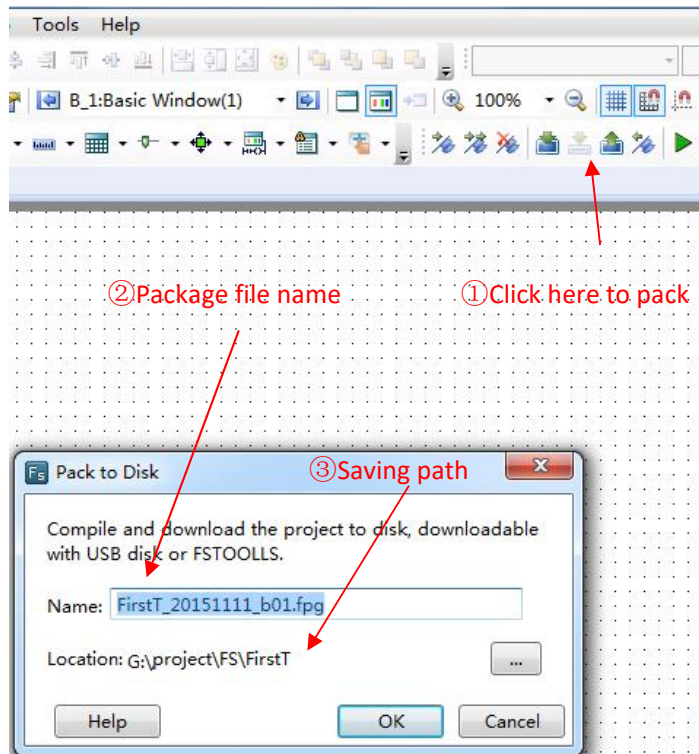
Tools Help

B_1:Basic Window(1) 100%

②Package file name ①Click here to pack

Fs Pack to Disk ③Saving path

Compile and download the project to disk, downloadable with USB disk or FSTOOLLS.

Name: FirstT_20151111_b01.fpg

Location: G:\project\FS\FirstT ...

Help OK Cancel